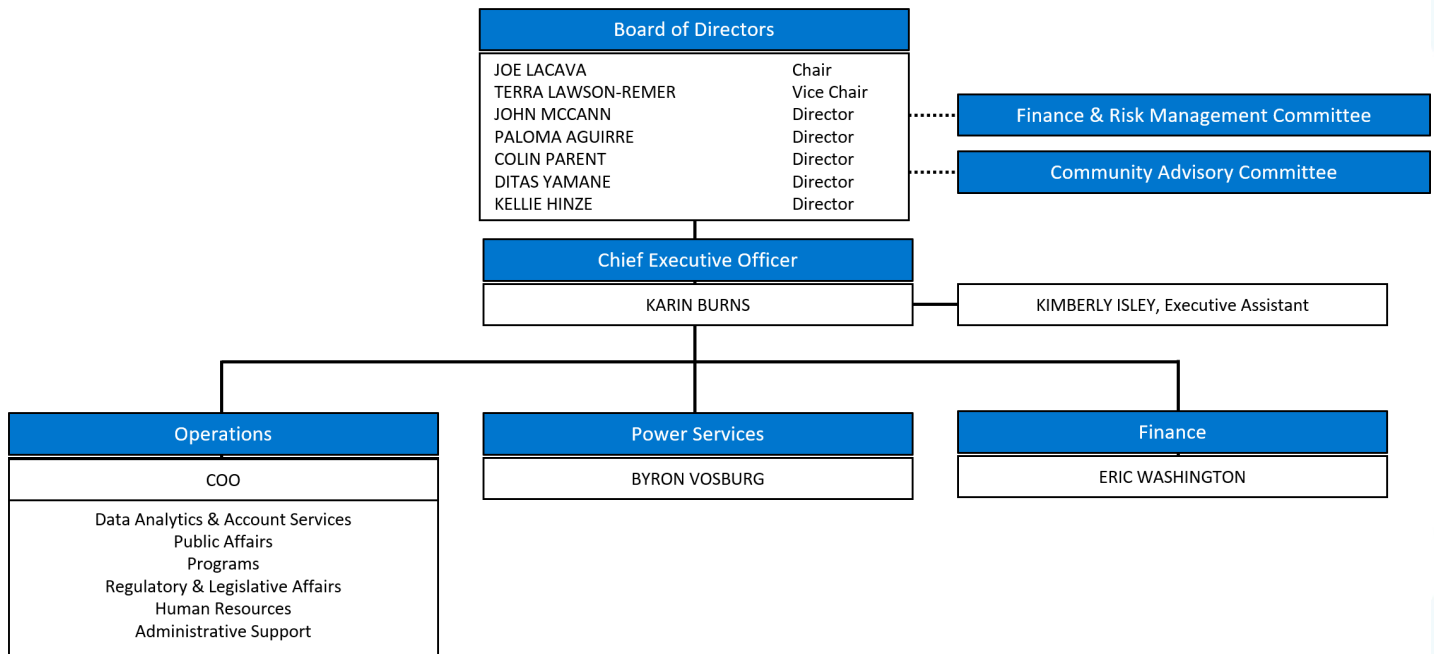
Board of Directors

JOE LACAVA Chair
TERRA LAWSON-REMER Vice Chair
JOHN MCCANN Director
PALOMA AGUIRRE Director
COLIN PARENT Director
DITAS YAMANE Director
KELLIE HINZE Director

Finance & Risk Management Committee

Community Advisory Committee

Chief Executive Officer

KARIN BURNS

KIMBERLY ISLEY, Executive Assistant

Operations

COO

Data Analytics & Account Services
Public Affairs
Programs
Regulatory & Legislative Affairs
Human Resources
Administrative Support

Power Services

BYRON VOSBURG

Finance

ERIC WASHINGTON